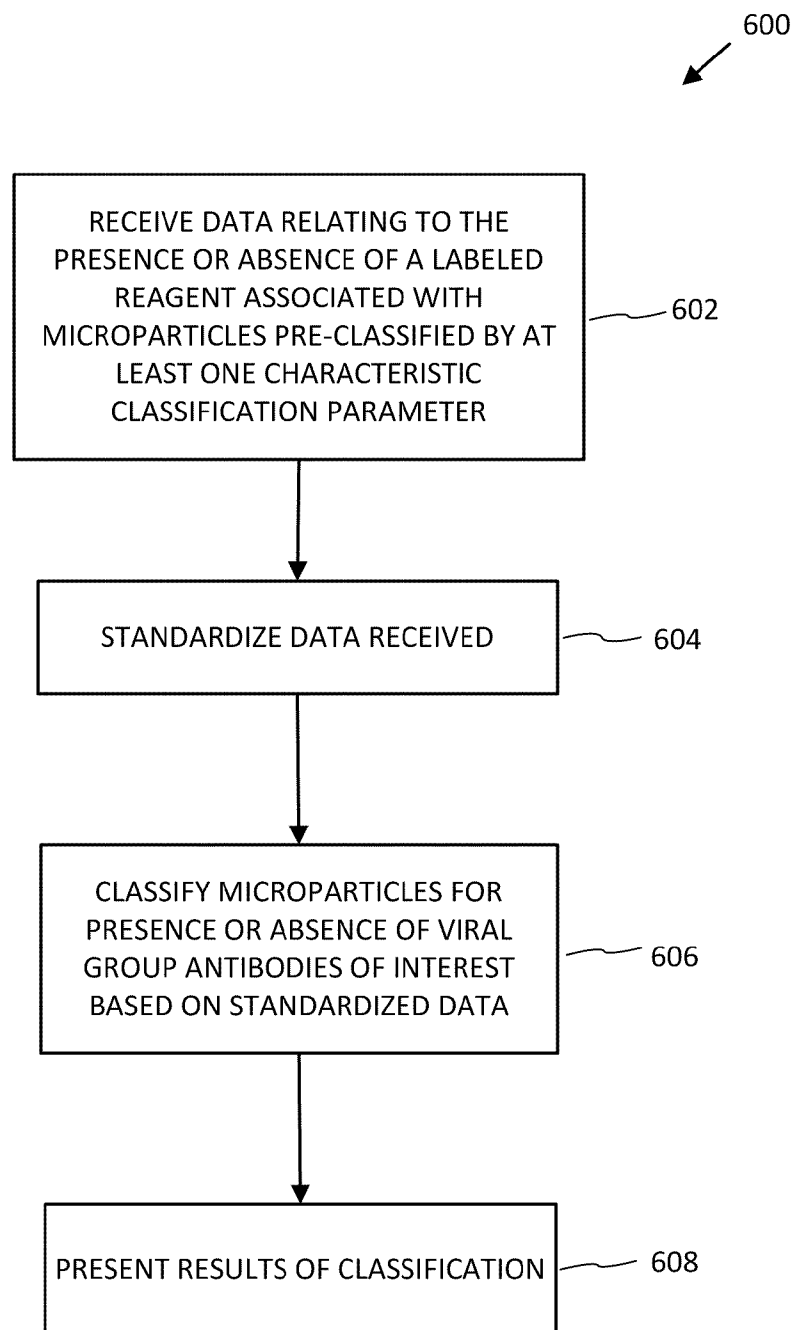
600

RECEIVE DATA RELATING TO THE PRESENCE OR ABSENCE OF A LABELED REAGENT ASSOCIATED WITH MICROPARTICLES PRE-CLASSIFIED BY AT LEAST ONE CHARACTERISTIC CLASSIFICATION PARAMETER

602

STANDARDIZE DATA RECEIVED

604

CLASSIFY MICROPARTICLES FOR PRESENCE OR ABSENCE OF VIRAL GROUP ANTIBODIES OF INTEREST BASED ON STANDARDIZED DATA

606

PRESENT RESULTS OF CLASSIFICATION

608